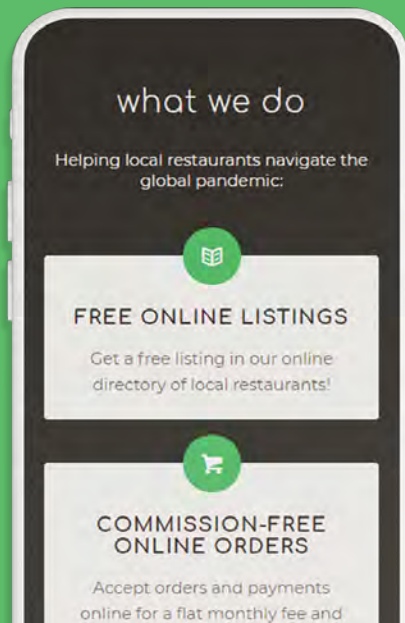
what we do

Helping local restaurants navigate the global pandemic:

FREE ONLINE LISTINGS

Get a free listing in our online directory of local restaurants!

COMMISSION-FREE ONLINE ORDERS

Accept orders and payments online for a flat monthly fee and